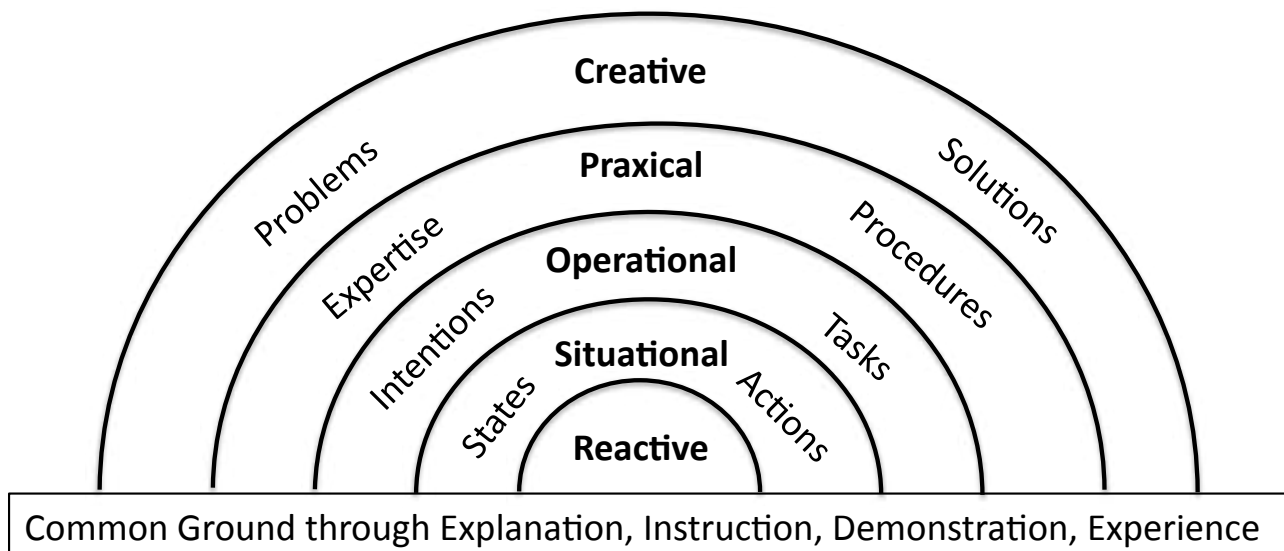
Creative

Problems

Solutions

Praxical

Expertise

Procedures

Operational

Intentions

Tasks

Situational

States

Actions

Reactive

Common Ground through Explanation, Instruction, Demonstration, Experience